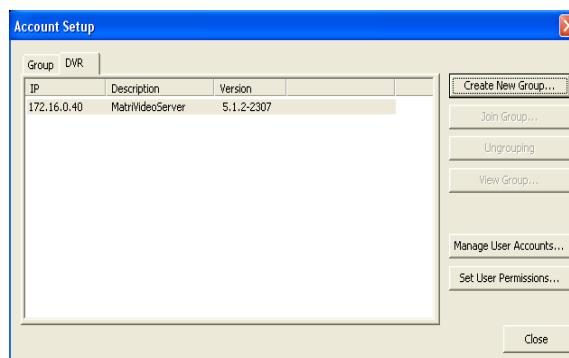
Account Setup

Group DVR

| IP | Description | Version |
|---|---|---|
| 172.16.0.40 | MatriVideoServer | 5.1.2-2307 |

Create New Group...

Join Group...

Ungrouping

View Group...

Manage User Accounts...

Set User Permissions...

Close